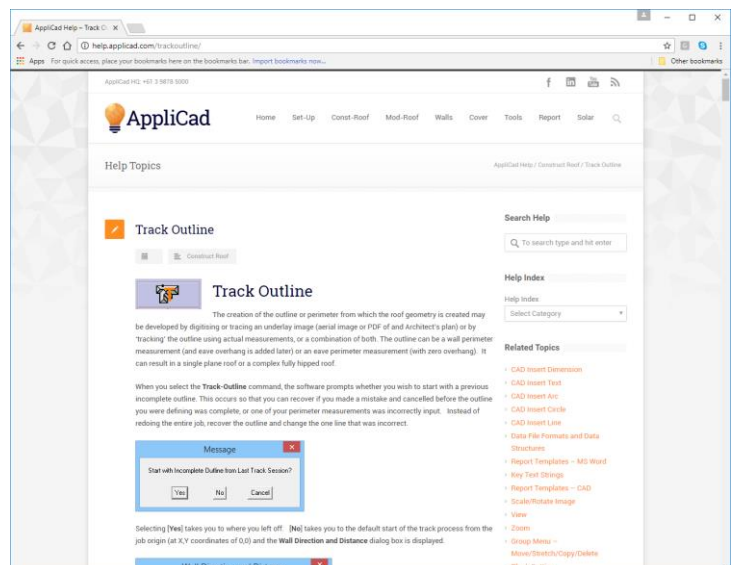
AppliCad Help – Track O ×

help.applicad.com/trackoutline/

Apps For quick access, place your bookmarks here on the bookmarks bar. Import bookmarks now...

Other bookmarks

AppliCad HQ: +61 3 5978 5000

AppliCad

Home Set-Up Const-Roof Mod-Roof Walls Cover Tools Report Solar

Help Topics

AppliCad Help / Construct Roof / Track Outline

Track Outline

Construct Roof

Track Outline

The creation of the outline or perimeter from which the roof geometry is created may be developed by digitising or tracing an underlay image (aerial image or PDF of and Architect's plan) or by 'tracking' the outline using actual measurements, or a combination of both. The outline can be a wall perimeter measurement (and eave overhang is added later) or an eave perimeter measurement (with zero overhang). It can result in a single plane roof or a complex fully hipped roof.

When you select the Track-Outline command, the software prompts whether you wish to start with a previous incomplete outline. This occurs so that you can recover if you made a mistake and cancelled before the outline you were defining was complete, or one of your perimeter measurements was incorrectly input. Instead of redoing the entire job, recover the outline and change the one line that was incorrect.

Message

Start with Incomplete Outline from Last Track Session?

Yes No Cancel

Selecting [Yes] takes you to where you left off. [No] takes you to the default start of the track process from the job origin (at X,Y coordinates of 0,0) and the Wall Direction and Distance dialog box is displayed.

Search Help

To search type and hit enter

Help Index

Help Index

Select Category

Related Topics

CAD Insert Dimension

CAD Insert Text

CAD Insert Arc

CAD Insert Circle

CAD Insert Line

Data File Formats and Data Structures

Report Templates – MS Word

Key Text Strings

Report Templates – CAD

Scale/Rotate Image

View

Zoom

Group Menu – Move/Stretch/Copy/Delete

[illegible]